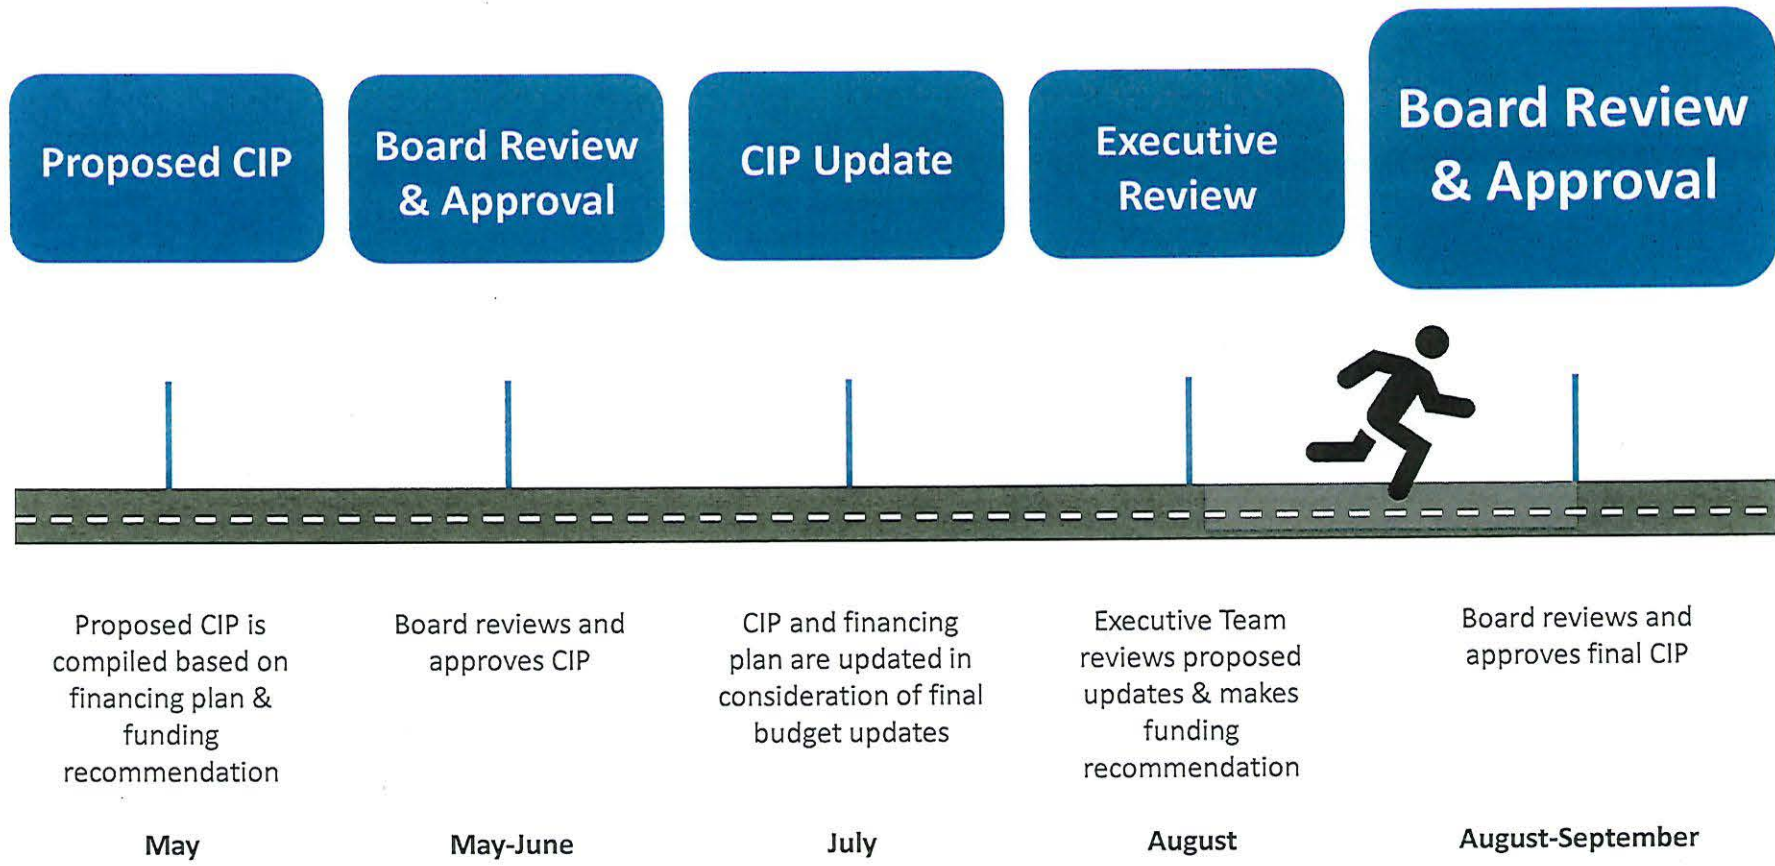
Proposed CIP

Board Review & Approval

CIP Update

Executive Review

Board Review & Approval

Proposed CIP is compiled based on financing plan & funding recommendation

May

Board reviews and approves CIP

May-June

CIP and financing plan are updated in consideration of final budget updates

July

Executive Team reviews proposed updates & makes funding recommendation

August

Board reviews and approves final CIP

August-September